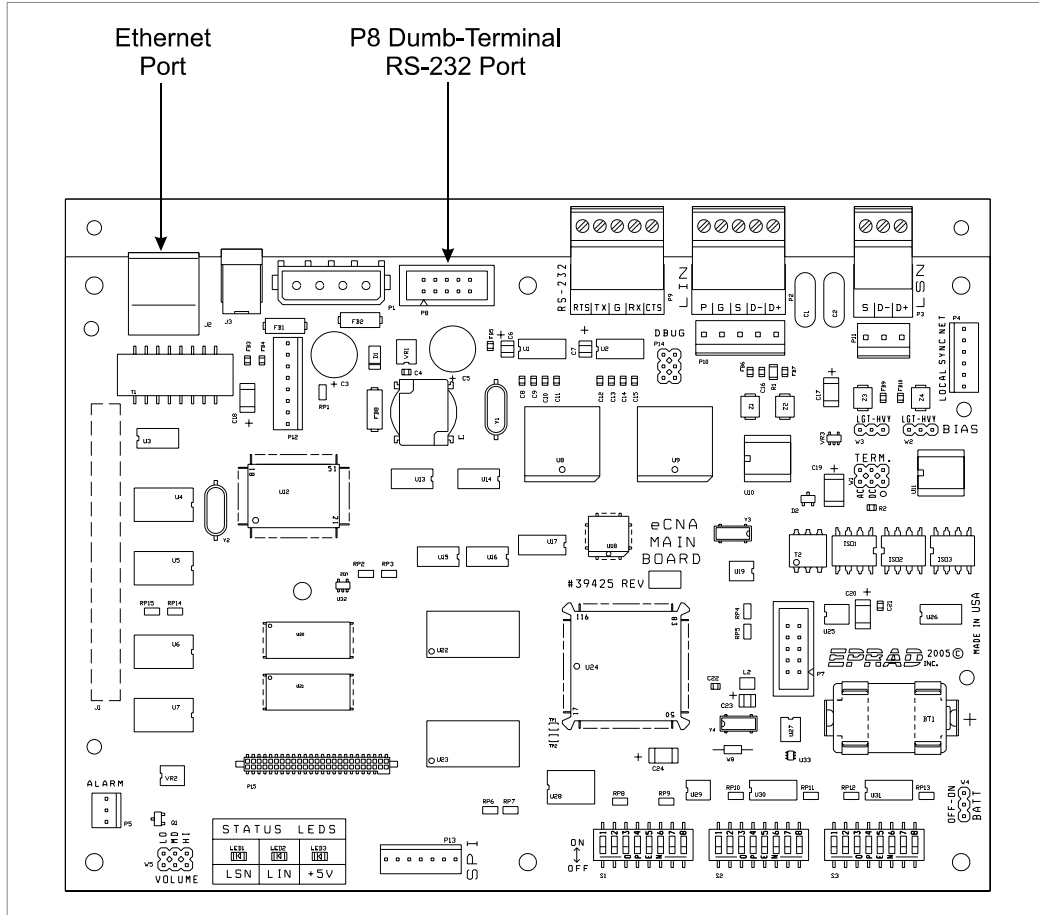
Ethernet Port

P8 Dumb-Terminal RS-232 Port

RS-232
RTS TX G RX CTS
P9
LIN
P G S D- D+
P2
LSN
S D- D+
P3
J2
J3
P1
P8
FB1
FB2
C1
C2
DBUG
P14
P10
P11
P4
LOCAL SYNC NET
U1
U2
C6
C7
C3
C5
C4
RP1
VR1
D1
T1
P12
C18
FB3
U3
Y1
C8 C9 C10 C11
C12 C13 C14 C15
C16
C17
Z1
Z2
Z3
Z4
LGT-HVY
LGT-HVY
W3
W2
BIAS
VR3
U8
U9
U10
U11
TERM.
AC DC
C19
D2
R2
U12
U13
U14
Y2
Y3
U18
eCNA MAIN BOARD
T2
ISO1
ISO2
ISO3
U15
U16
U17
RP2
RP3
U32
U19
#39425 REV
U4
U5
RP15
RP14
U6
U7
J1
RP4
RP5
C20
C21
U25
U26
MADE IN USA
U22
U24
EDRAD 2005© INC.
P7
C22
L2
C23
Y4
W8
U27
U33
BT1
U23
C24
ALARM
P5
VR2
P15
RP6
RP7
U28
RP8
RP9
U29
RP10
U30
RP11
RP12
U31
RP13
OFF-ON BATT
W4
STATUS LEDS
LED1
LED2
LED3
LSN
LIN
+5V
LO MD HI
W5
VOLUME
P13
SPI
ON
OFF
S1
S2
S3